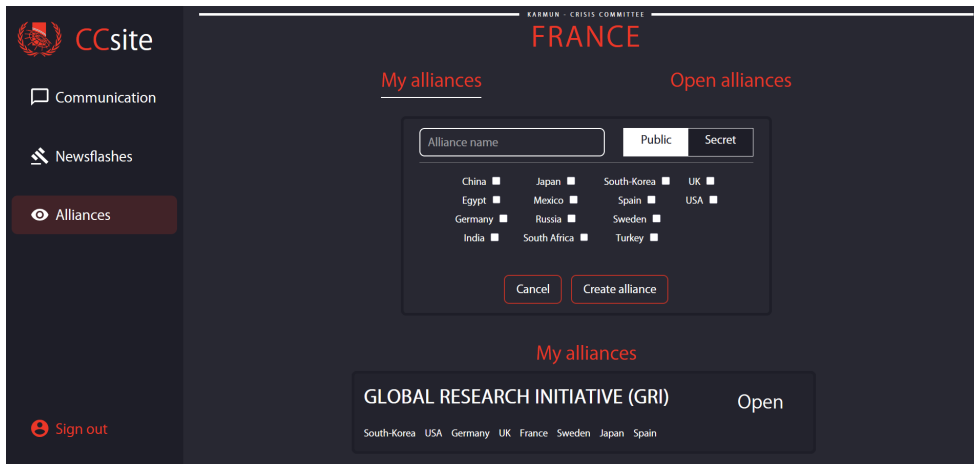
CCsite

Communication

Newsflashes

Alliances

Sign out

KARMUN - CRISIS COMMITTEE

FRANCE

My alliances

Open alliances

Alliance name

Public

Secret

China
Japan
South-Korea
UK
Egypt
Mexico
Spain
USA
Germany
Russia
Sweden
India
South Africa
Turkey

Cancel

Create alliance

My alliances

GLOBAL RESEARCH INITIATIVE (GRI)

Open

South-Korea USA Germany UK France Sweden Japan Spain